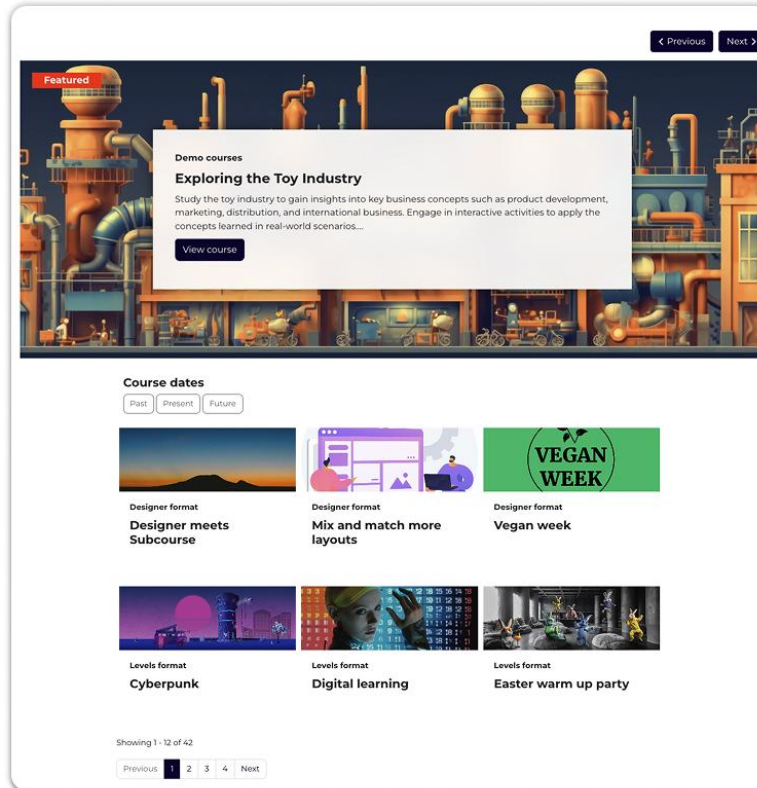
< Previous Next >

Featured

Demo courses

Exploring the Toy Industry

Study the toy industry to gain insights into key business concepts such as product development, marketing, distribution, and international business. Engage in interactive activities to apply the concepts learned in real-world scenarios....

View course

Course dates

Past Present Future

VEGAN WEEK

Designer format

Designer meets Subcourse

Designer format

Mix and match more layouts

Designer format

Vegan week

Levels format

Cyberpunk

Levels format

Digital learning

Levels format

Easter warm up party

Showing 1 - 12 of 42

Previous 1 2 3 4 Next